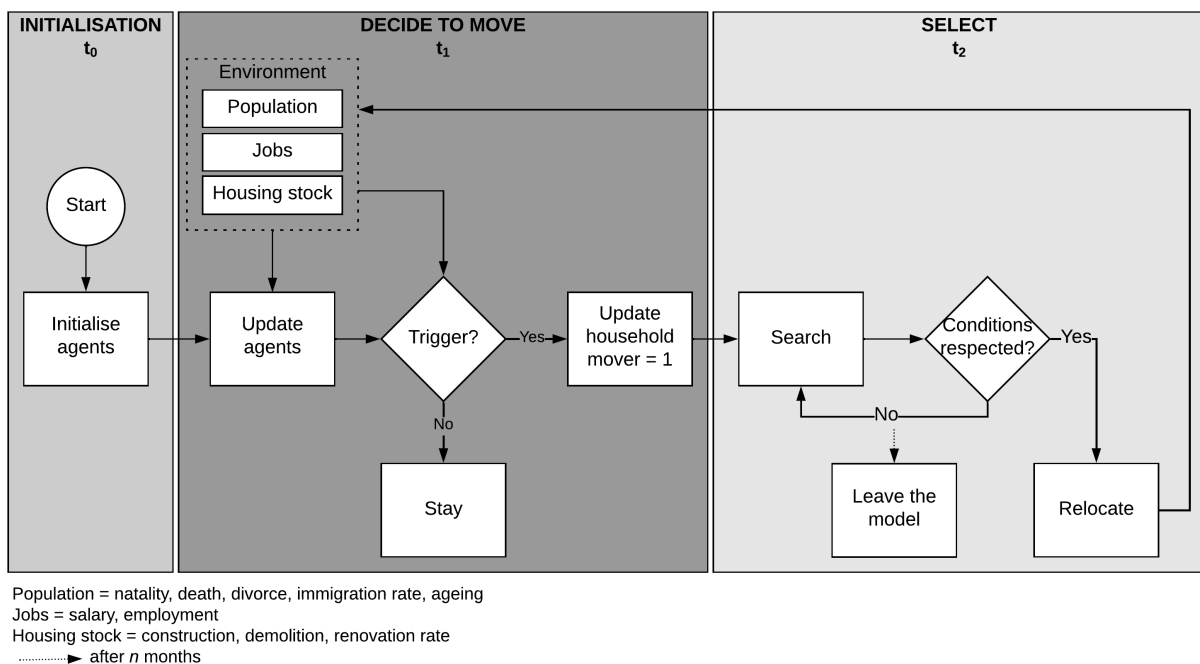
INITIALISATION
$t_0$

DECIDE TO MOVE
$t_1$

SELECT
$t_2$

Environment
Population
Jobs
Housing stock

Start

Initialise agents

Update agents

Trigger?

Yes

No

Update household mover = 1

Stay

Search

Conditions respected?

Yes

No

Leave the model

Relocate

Population = natality, death, divorce, immigration rate, ageing
Jobs = salary, employment
Housing stock = construction, demolition, renovation rate
after $n$ months